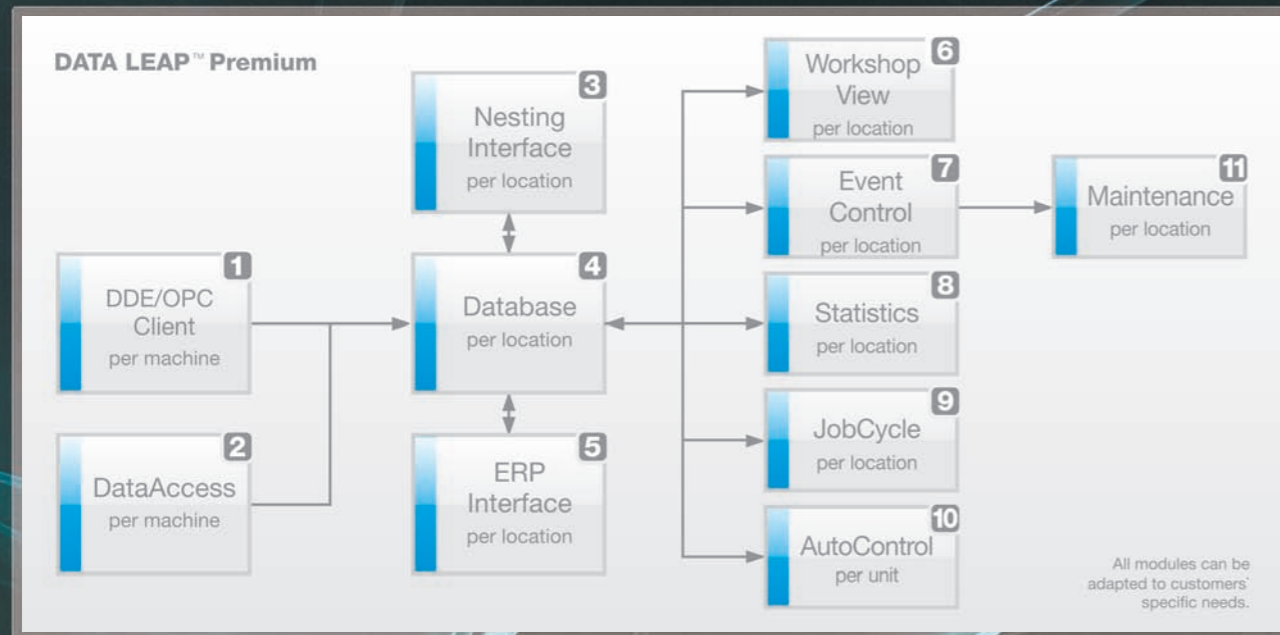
DATA LEAP™ Premium

1
DDE/OPC Client
per machine

2
DataAccess
per machine

3
Nesting Interface
per location

4
Database
per location

5
ERP Interface
per location

6
Workshop View
per location

7
Event Control
per location

8
Statistics
per location

9
JobCycle
per location

10
AutoControl
per unit

11
Maintenance
per location

All modules can be adapted to customers` specific needs.